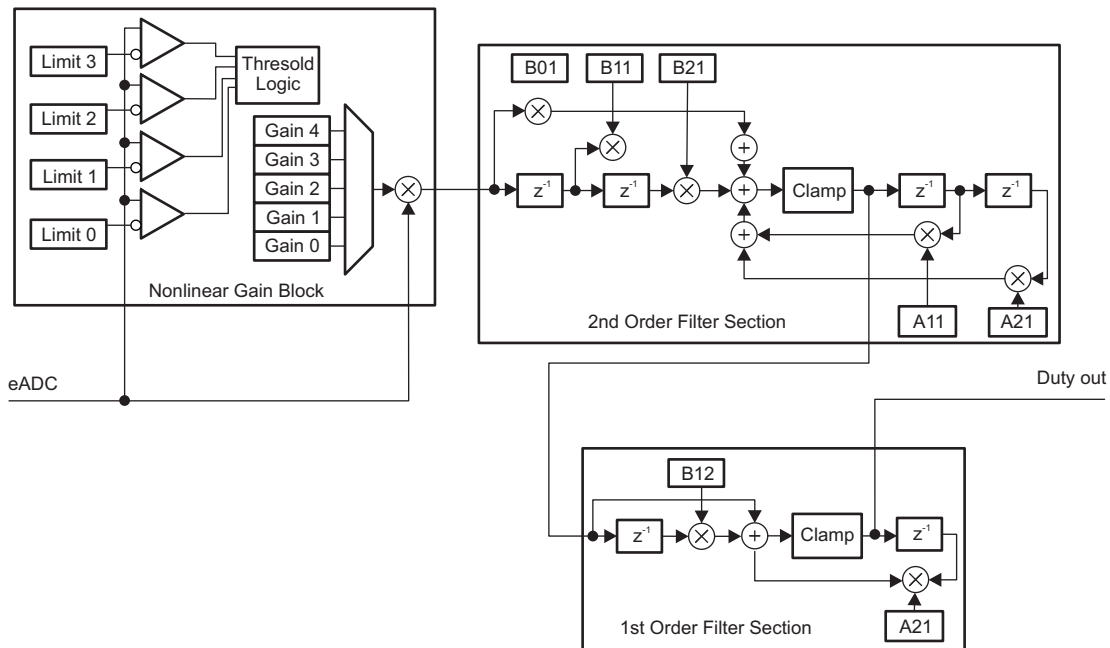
Limit 3
Limit 2
Limit 1
Limit 0
Thresold Logic
Gain 4
Gain 3
Gain 2
Gain 1
Gain 0
Nonlinear Gain Block

B01
B11
B21
$z^{-1}$
$z^{-1}$
Clamp
$z^{-1}$
$z^{-1}$
2nd Order Filter Section
A11
A21

eADC

Duty out

B12
$z^{-1}$
Clamp
$z^{-1}$
1st Order Filter Section
A21